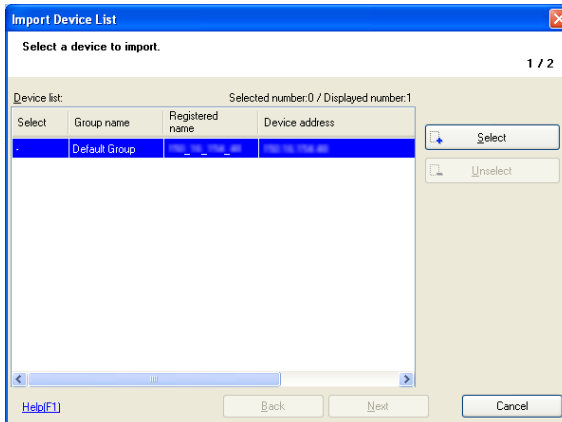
Import Device List

Select a device to import.

1 / 2

Device list:

Selected number:0 / Displayed number:1

| Select | Group name | Registered name | Device address |
|---|---|---|---|
| - | Default Group | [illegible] | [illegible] |

Select

Unselect

Help(F1)

Back

Next

Cancel